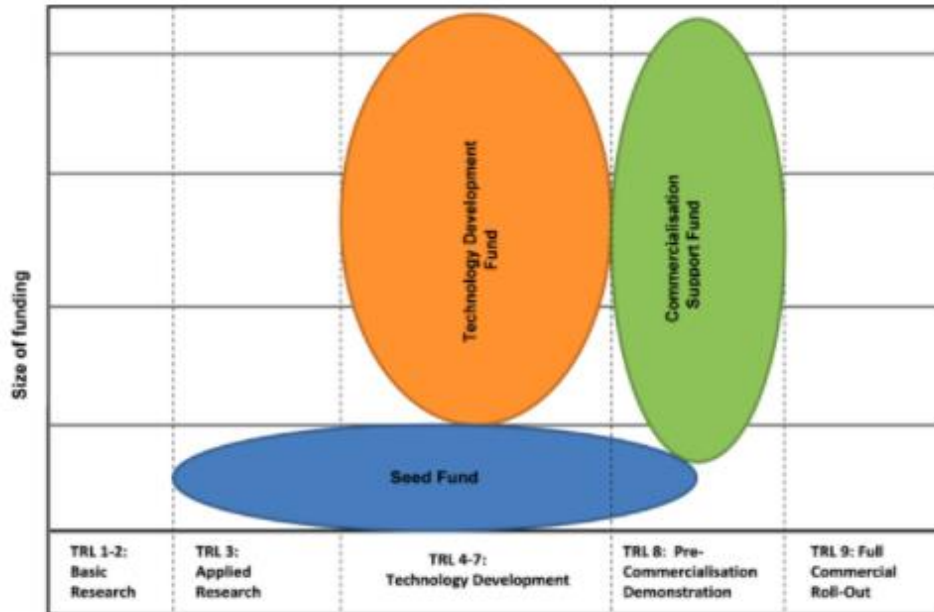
Size of funding

Technology Development Fund

Commercialisation Support Fund

Seed Fund

TRL 1-2: Basic Research

TRL 3: Applied Research

TRL 4-7: Technology Development

TRL 8: Pre-Commercialisation Demonstration

TRL 9: Full Commercial Roll-Out